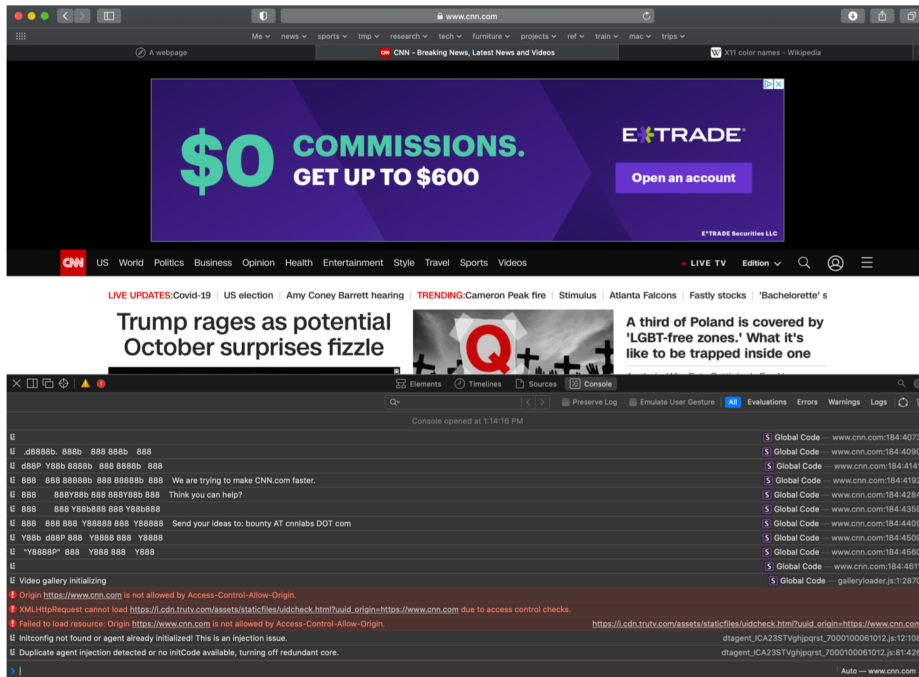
www.cnn.com

Me ⌄ news ⌄ sports ⌄ tmp ⌄ research ⌄ tech ⌄ furniture ⌄ projects ⌄ ref ⌄ train ⌄ mac ⌄ trips ⌄

A webpage | CNN - Breaking News, Latest News and Videos | X11 color names - Wikipedia

$0 COMMISSIONS. GET UP TO $600

E*TRADE

Open an account

E*TRADE Securities LLC

CNN US World Politics Business Opinion Health Entertainment Style Travel Sports Videos LIVE TV Edition

LIVE UPDATES:Covid-19 | US election | Amy Coney Barrett hearing | TRENDING:Cameron Peak fire | Stimulus | Atlanta Falcons | Fastly stocks | 'Bachelorette' s

Trump rages as potential October surprises fizzle

A third of Poland is covered by 'LGBT-free zones.' What it's like to be trapped inside one

Elements Timelines Sources Console

Preserve Log Emulate User Gesture All Evaluations Errors Warnings Logs

Console opened at 1:14:16 PM

.d8888b. 888b 888 888b 888 | Global Code — www.cnn.com:184:4090
d88P Y88b 8888b 888 8888b 888 | Global Code — www.cnn.com:184:4141
888 888 88888b 888 88888b 888 We are trying to make CNN.com faster. | Global Code — www.cnn.com:184:4192
888 888Y88b 888 888Y88b 888 Think you can help? | Global Code — www.cnn.com:184:4284
888 888 Y88b888 888 Y88b888 | Global Code — www.cnn.com:184:4358
888 888 888 Y88888 888 Y88888 Send your ideas to: bounty AT cnnlabs DOT com | Global Code — www.cnn.com:184:4409
Y88b d88P 888 Y8888 888 Y8888 | Global Code — www.cnn.com:184:4509
"Y8888P" 888 Y888 888 Y888 | Global Code — www.cnn.com:184:4560
Global Code — www.cnn.com:184:4611
Video gallery initializing | Global Code — galleryloader.js:1:2870
Origin https://www.cnn.com is not allowed by Access-Control-Allow-Origin.
XMLHttpRequest cannot load https://i.cdn.trutv.com/assets/staticfiles/uidcheck.html?uuid_origin=https://www.cnn.com due to access control checks.
Failed to load resource: Origin https://www.cnn.com is not allowed by Access-Control-Allow-Origin. https://i.cdn.trutv.com/assets/staticfiles/uidcheck.html?uuid_origin=https://www.cnn.com
Initconfig not found or agent already initialized! This is an injection issue. | dtagent_ICA23STVghjpqrst_7000100061012.js:12:108
Duplicate agent injection detected or no initCode available, turning off redundant core. | dtagent_ICA23STVghjpqrst_7000100061012.js:81:426

Auto — www.cnn.com